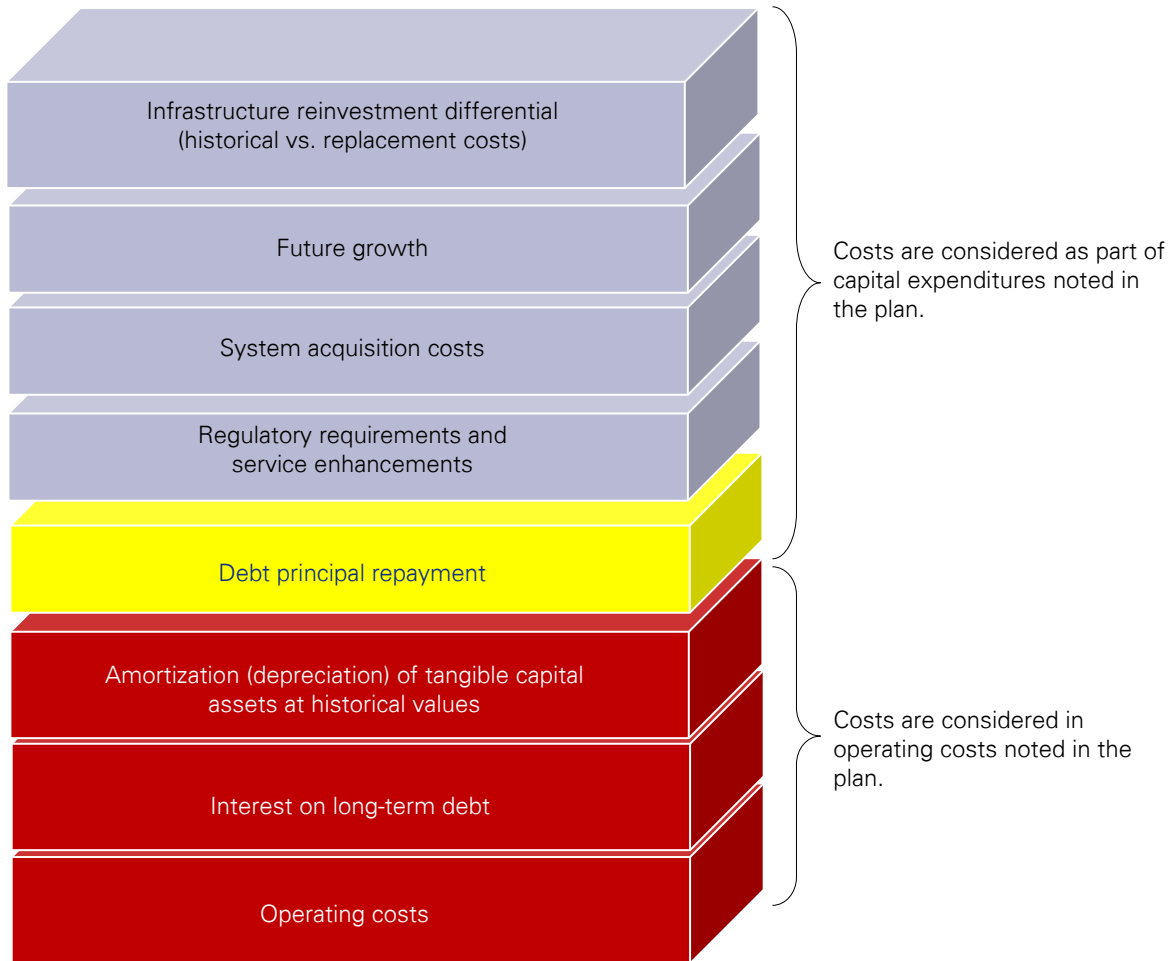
Infrastructure reinvestment differential (historical vs. replacement costs)

Future growth

System acquisition costs

Regulatory requirements and service enhancements

Debt principal repayment

Amortization (depreciation) of tangible capital assets at historical values

Interest on long-term debt

Operating costs

Costs are considered as part of capital expenditures noted in the plan.

Costs are considered in operating costs noted in the plan.